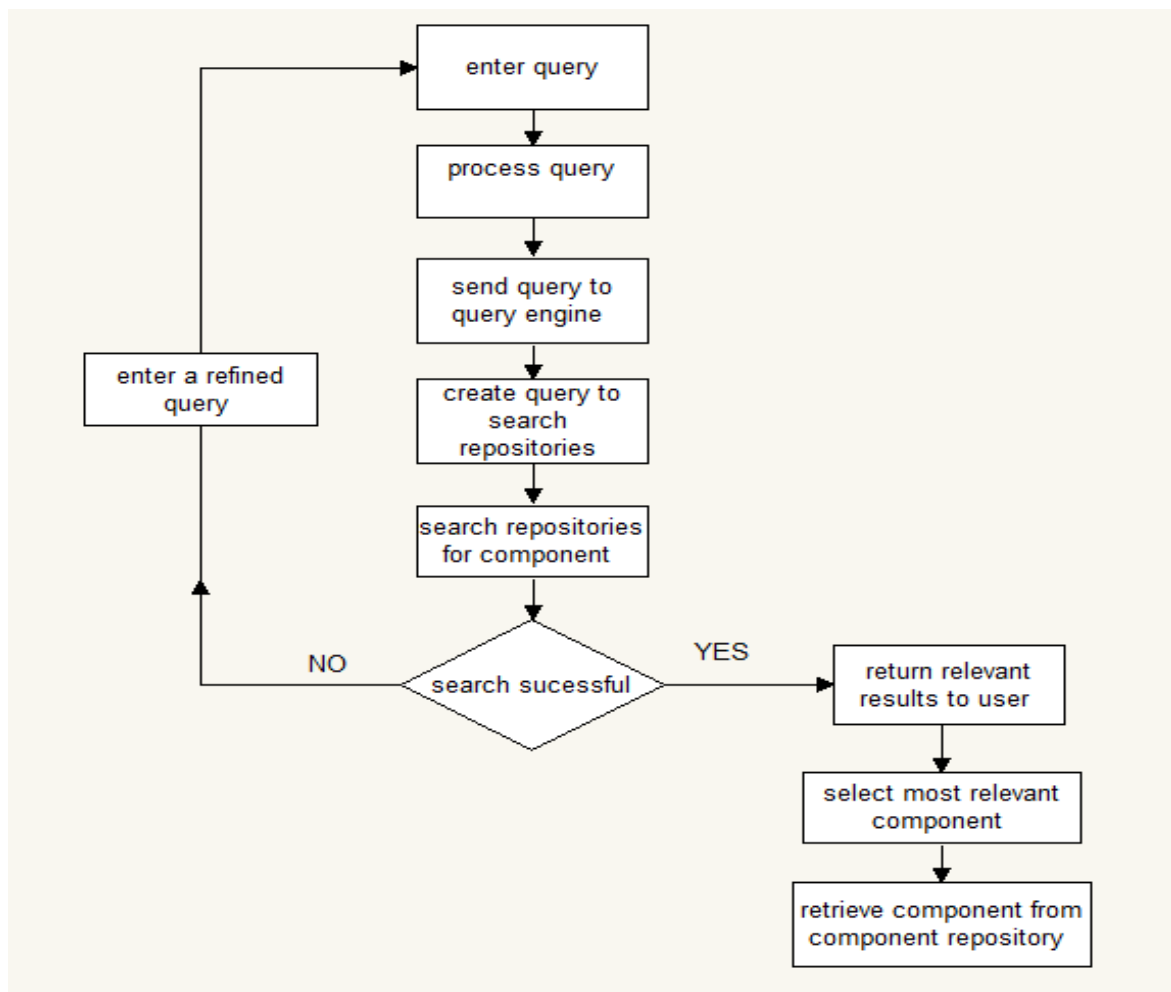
enter query

process query

send query to query engine

create query to search repositories

search repositories for component

search sucessful

NO

YES

enter a refined query

return relevant results to user

select most relevant component

retrieve component from component repository